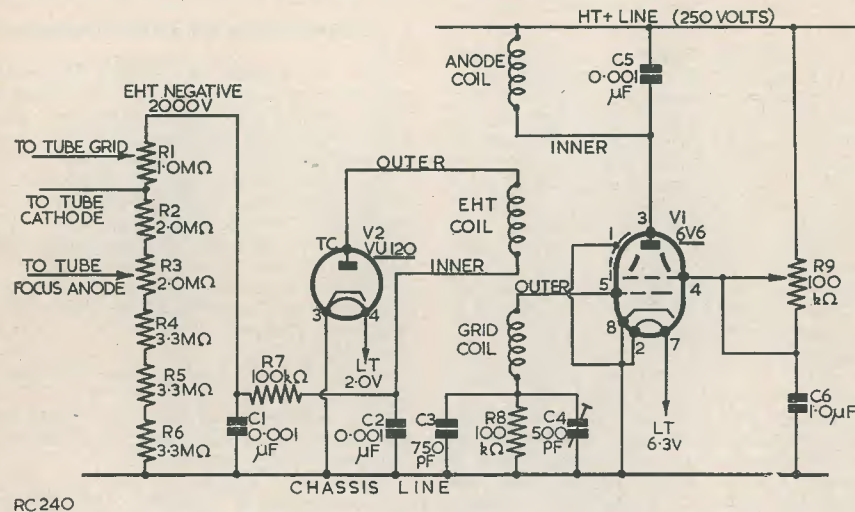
HT+ LINE (250 VOLTS)

ANODE COIL

C5 0·001 μF

INNER

EHT NEGATIVE 2000V

TO TUBE GRID

R1 1·0MΩ

TO TUBE CATHODE

R2 2·0MΩ

TO TUBE FOCUS ANODE

R3 2·0MΩ

R4 3·3MΩ

R5 3·3MΩ

R6 3·3MΩ

OUTER

EHT COIL

TC

V2 VU120

INNER

3 4

LT 2·0V

R7 100kΩ

C1 0·001 μF

C2 0·001 μF

OUTER

GRID COIL

C3 750 pF

R8 100 kΩ

C4 500 pF

1 3 V1 6V6

5 4

8 2 7

LT 6·3V

R9 100 kΩ

C6 1·0μF

CHASSIS LINE

RC240